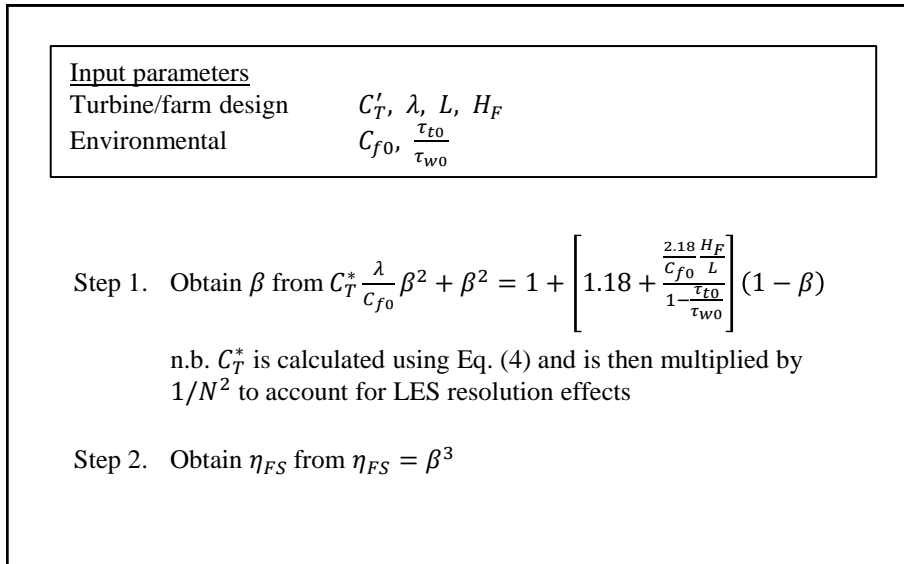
Input parameters

| | |
|---|---|
| Turbine/farm design | $C_T', \lambda, L, H_F$ |
| Environmental | $C_{f0}, \frac{\tau_{t0}}{\tau_{w0}}$ |

Step 1. Obtain $\beta$ from $C_T^* \frac{\lambda}{C_{f0}} \beta^2 + \beta^2 = 1 + \left[1.18 + \frac{\frac{2.18}{C_{f0}} \frac{H_F}{L}}{1 - \frac{\tau_{t0}}{\tau_{w0}}}\right](1 - \beta)$

n.b. $C_T^*$ is calculated using Eq. (4) and is then multiplied by $1/N^2$ to account for LES resolution effects

Step 2. Obtain $\eta_{FS}$ from $\eta_{FS} = \beta^3$